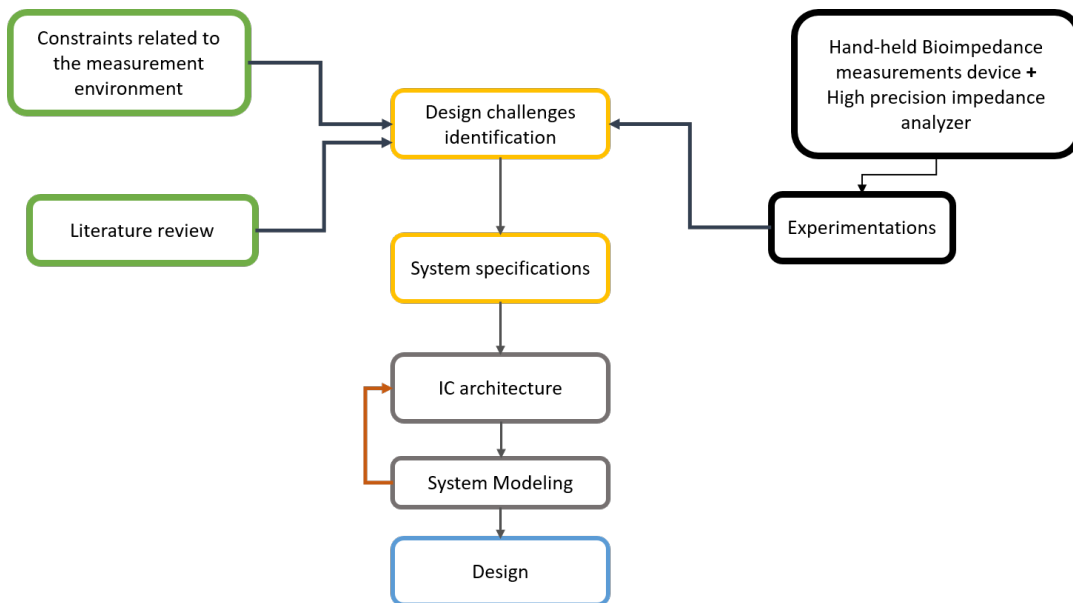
Constraints related to the measurement environment

Design challenges identification

Hand-held Bioimpedance measurements device + High precision impedance analyzer

Literature review

Experimentations

System specifications

IC architecture

System Modeling

Design